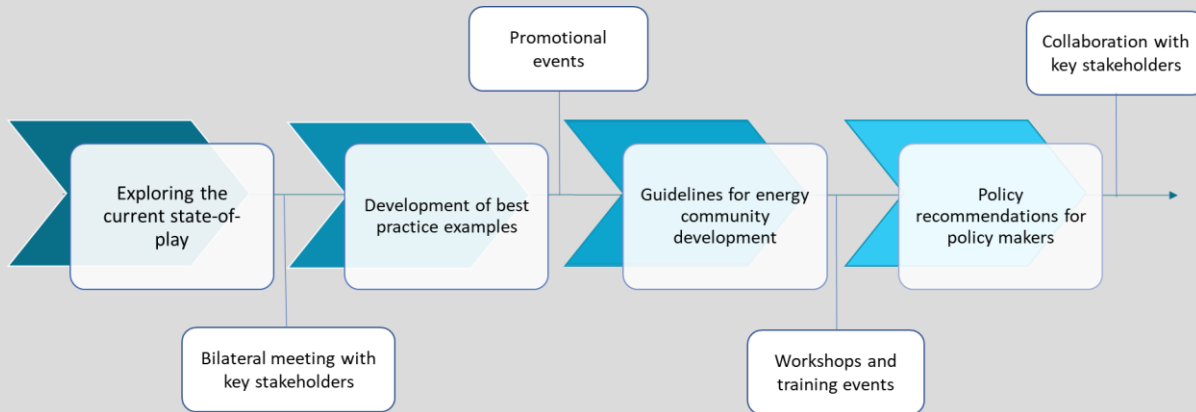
Promotional events

Collaboration with key stakeholders

Exploring the current state-of-play

Development of best practice examples

Guidelines for energy community development

Policy recommendations for policy makers

Bilateral meeting with key stakeholders

Workshops and training events